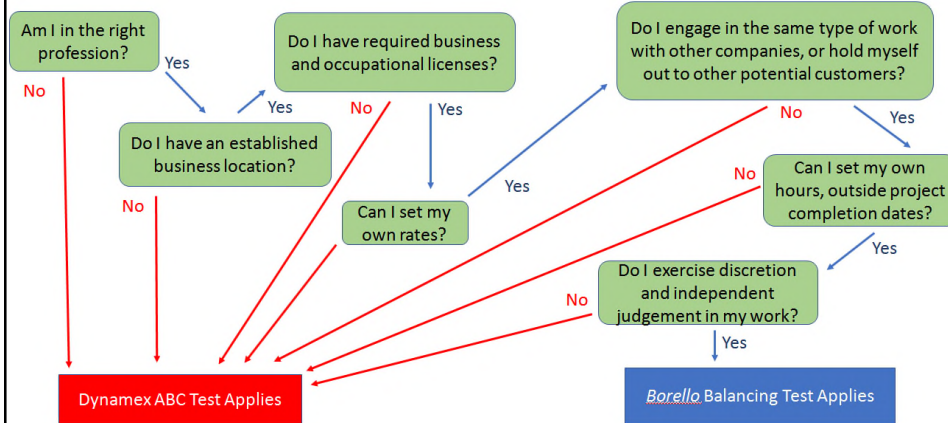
Am I in the right profession?

Yes

No

Do I have an established business location?

Yes

No

Do I have required business and occupational licenses?

No

Yes

Can I set my own rates?

Yes

Do I engage in the same type of work with other companies, or hold myself out to other potential customers?

No

Yes

Can I set my own hours, outside project completion dates?

No

Yes

Do I exercise discretion and independent judgement in my work?

No

Yes

Dynamex ABC Test Applies

*Borello* Balancing Test Applies